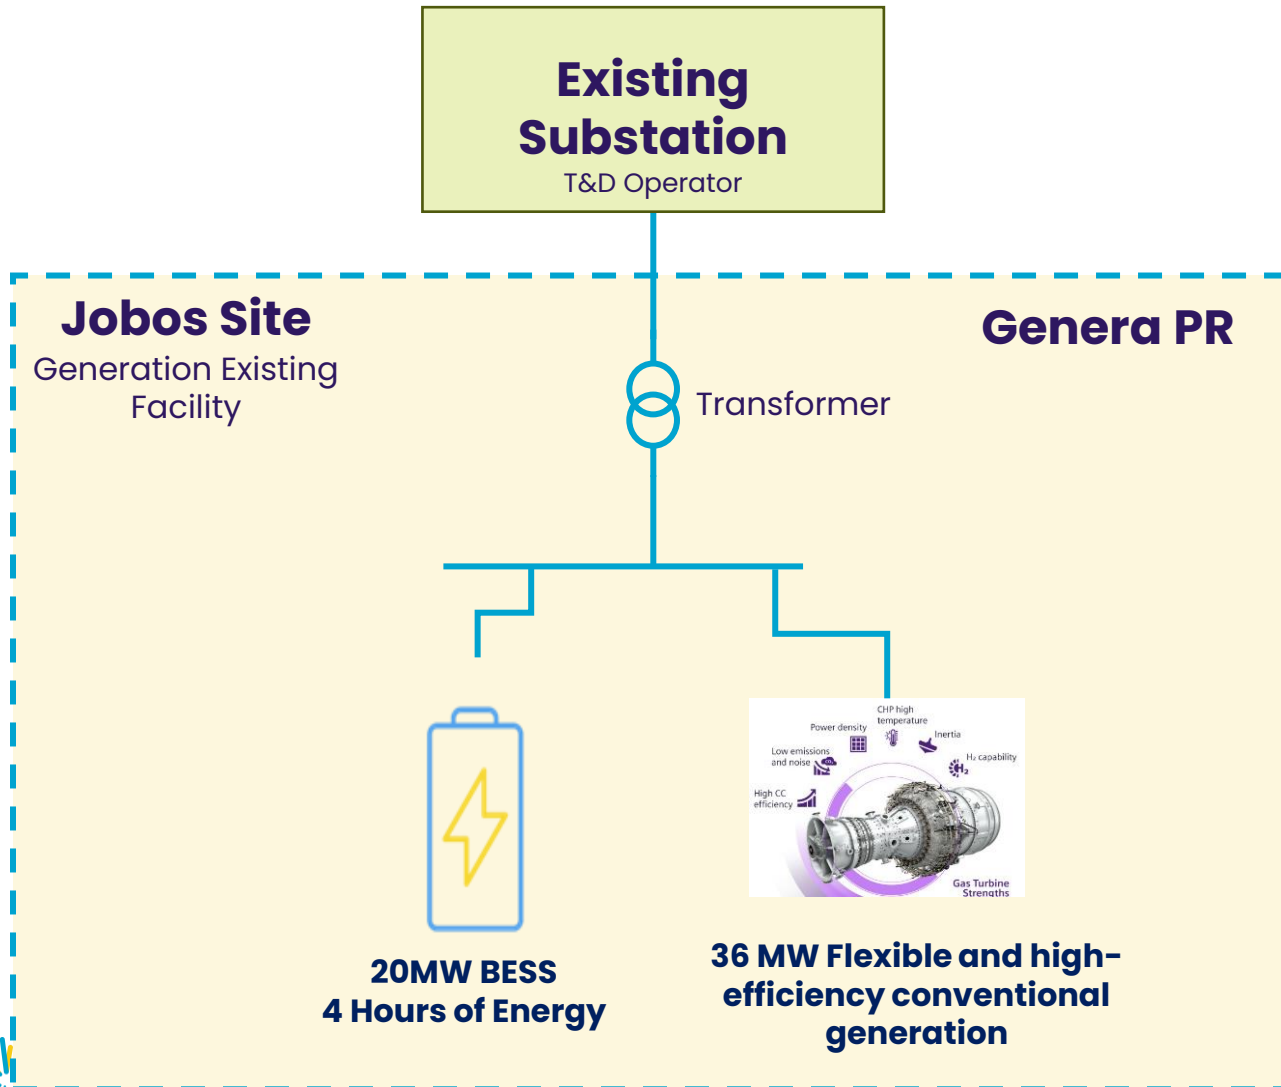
Existing Substation
T&D Operator

Jobos Site
Generation Existing Facility

Genera PR

Transformer

Power density
CHP high temperature
Inertia
Low emissions and noise
$H_2$ capability
High CC efficiency
Gas Turbine Strengths

20MW BESS
4 Hours of Energy

36 MW Flexible and high-efficiency conventional generation